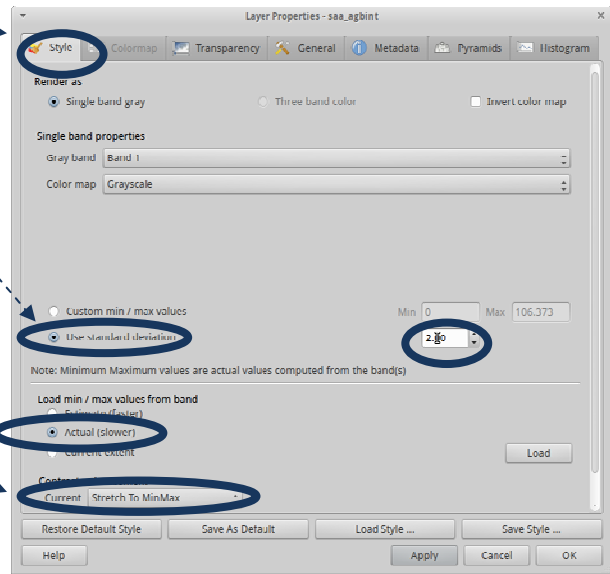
Layer Properties - saa_agbint

Style | Colormap | Transparency | General | Metadata | Pyramids | Histogram

Render as

Single band gray | Three band color | Invert color map

Single band properties

Gray band | Band 1

Color map | Grayscale

Custom min / max values | Min 0 | Max 106.373

Use standard deviation | 2.00

Note: Minimum Maximum values are actual values computed from the band(s)

Load min / max values from band

Estimate (faster)

Actual (slower)

Current extent

Load

Contrast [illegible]

Current | Stretch To MinMax

Restore Default Style | Save As Default | Load Style ... | Save Style ...

Help | Apply | Cancel | OK